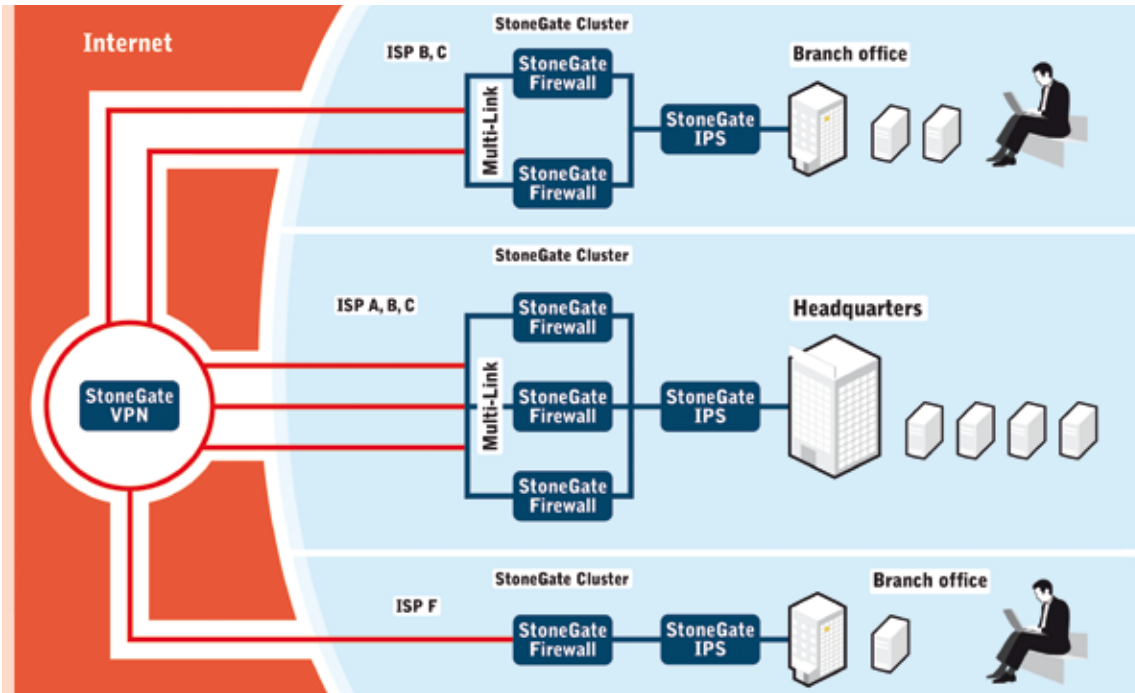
Internet

StoneGate Cluster

ISP B, C

Multi-Link

StoneGate Firewall

StoneGate Firewall

StoneGate IPS

Branch office

StoneGate Cluster

ISP A, B, C

Multi-Link

StoneGate Firewall

StoneGate Firewall

StoneGate Firewall

StoneGate IPS

Headquarters

StoneGate VPN

StoneGate Cluster

ISP F

StoneGate Firewall

StoneGate IPS

Branch office